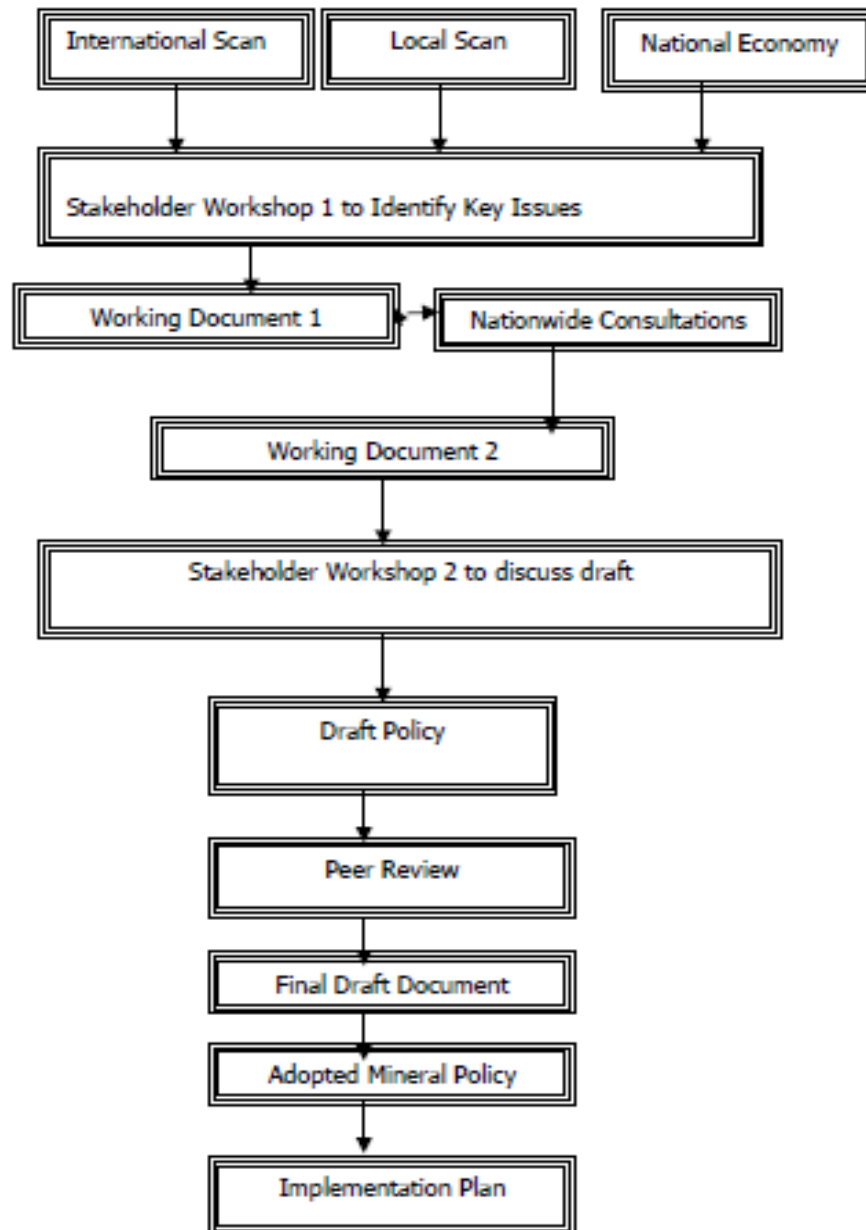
International Scan

Local Scan

National Economy

Stakeholder Workshop 1 to Identify Key Issues

Working Document 1

Nationwide Consultations

Working Document 2

Stakeholder Workshop 2 to discuss draft

Draft Policy

Peer Review

Final Draft Document

Adopted Mineral Policy

Implementation Plan